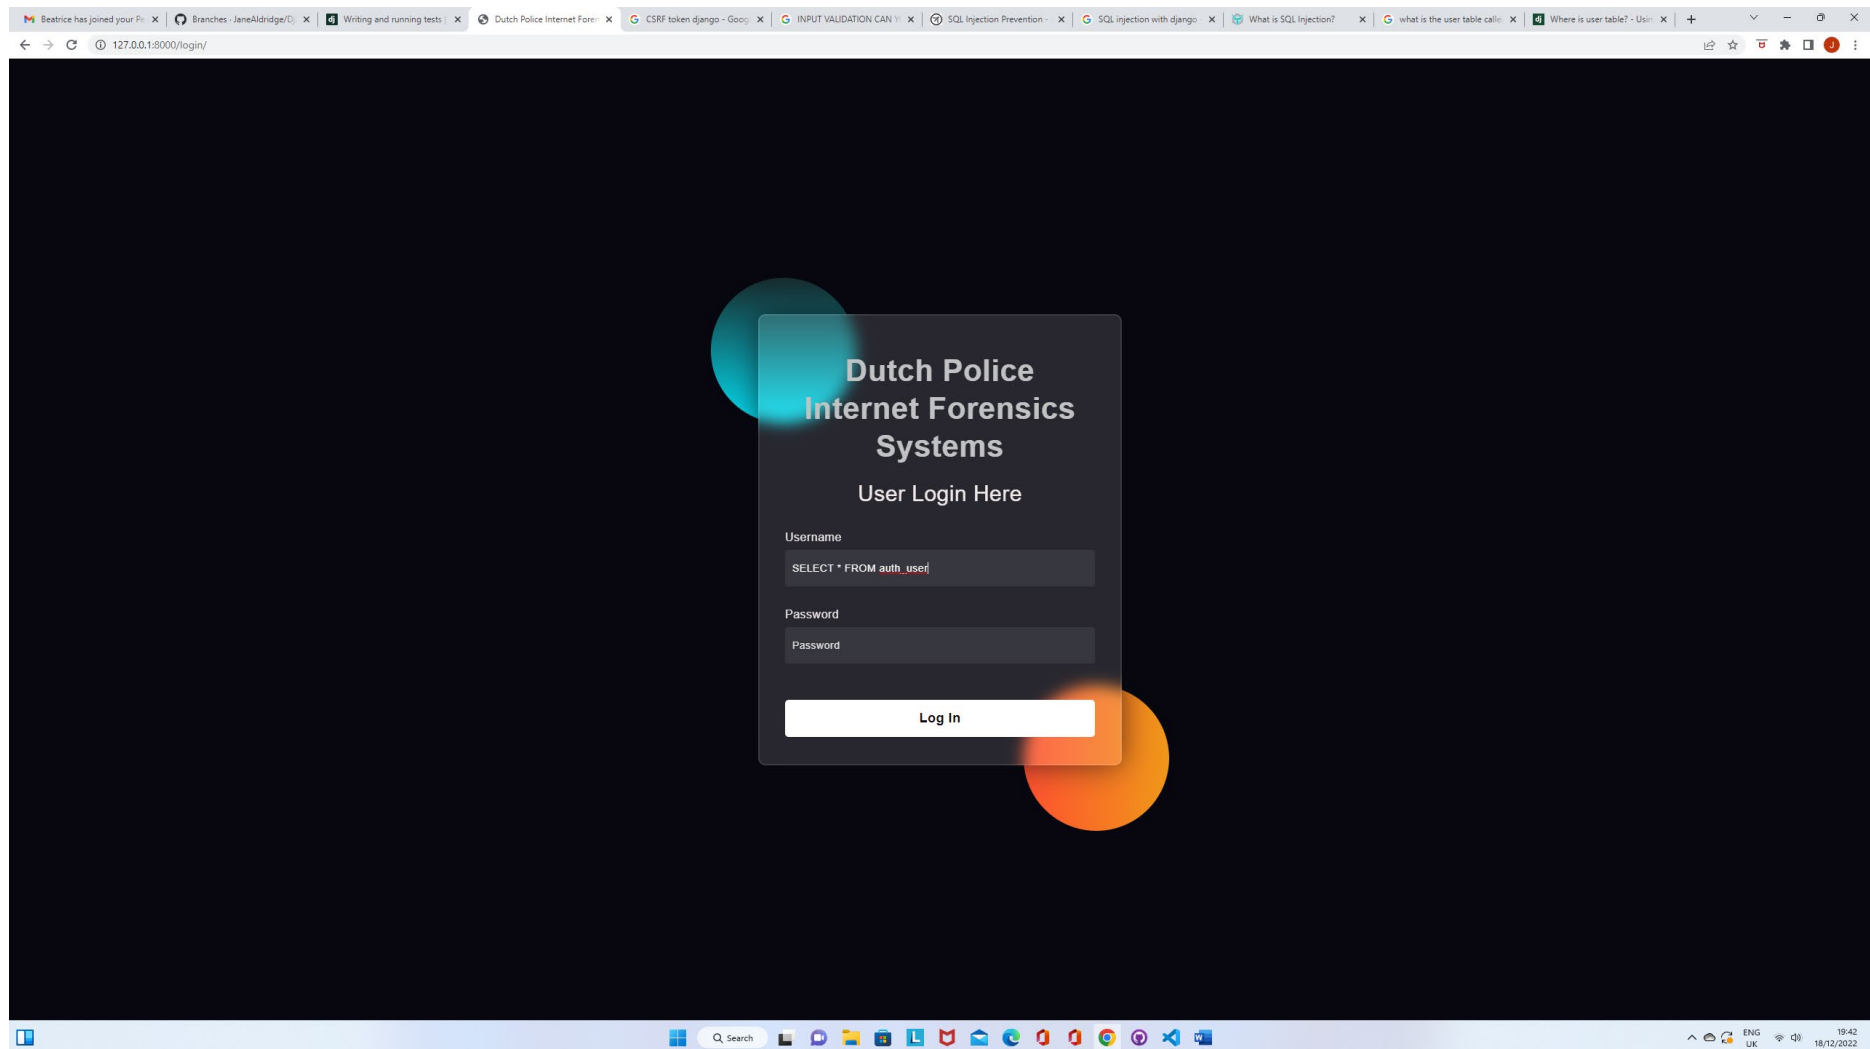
Beatrice has joined your Pr | Branches · JaneAldridge/D | Writing and running tests | Dutch Police Internet Foren | CSRF token django - Goog | INPUT VALIDATION CAN Y | SQL Injection Prevention | SQL injection with django | What is SQL Injection? | what is the user table calle | Where is user table? - Usin

127.0.0.1:8000/login/

Dutch Police Internet Forensics Systems

User Login Here

Username

SELECT * FROM auth_user

Password

Password

Log In

Search

ENG UK

19:42
18/12/2022